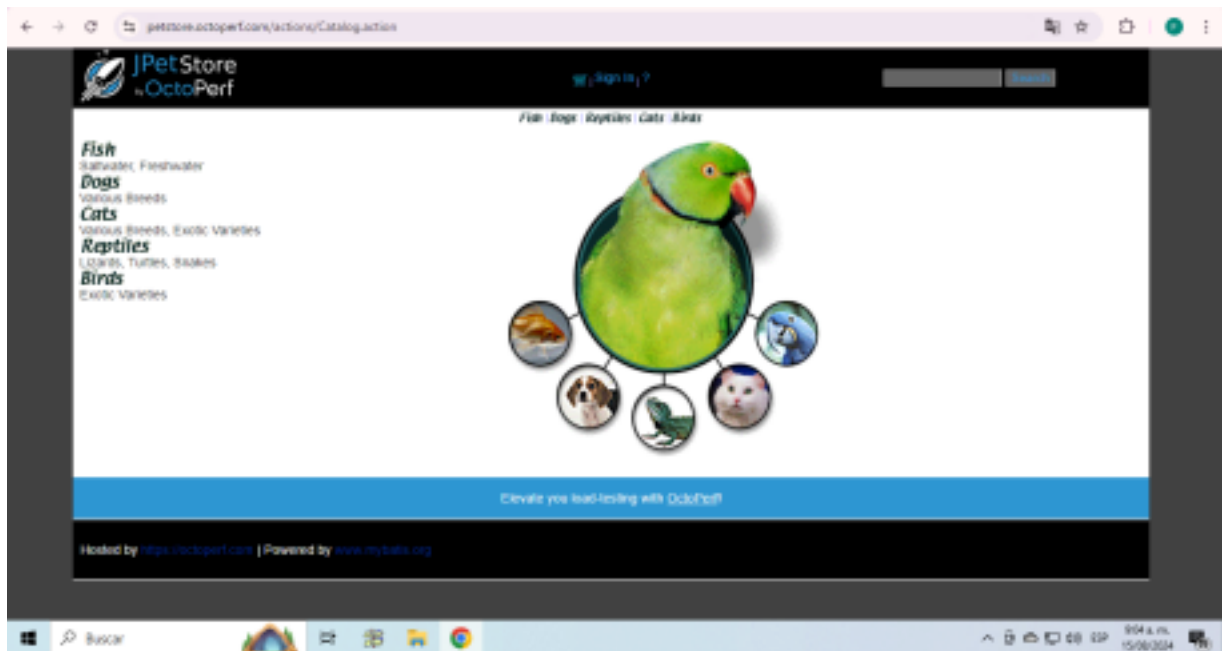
petstore.octoperf.com/actions/Catalog.action

JPetStore by OctoPerf

| Sign In | ?

Search

Fish | Dogs | Reptiles | Cats | Birds

Fish
Saltwater, Freshwater
Dogs
Various Breeds
Cats
Various Breeds, Exotic Varieties
Reptiles
Lizards, Turtles, Snakes
Birds
Exotic Varieties

Elevate you load-testing with OctoPerf!

Hosted by https://octoperf.com | Powered by www.mybatis.org

Buscar

ESP

9:54 a. m.
15/08/2024